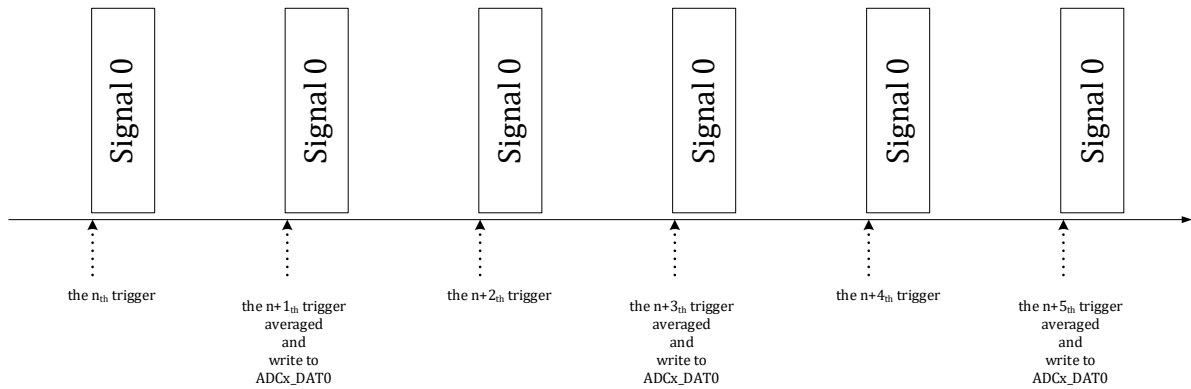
Signal 0

Signal 0

Signal 0

Signal 0

Signal 0

Signal 0

the $n_{th}$ trigger

the $n+1_{th}$ trigger averaged and write to ADCx_DAT0

the $n+2_{th}$ trigger

the $n+3_{th}$ trigger averaged and write to ADCx_DAT0

the $n+4_{th}$ trigger

the $n+5_{th}$ trigger averaged and write to ADCx_DAT0